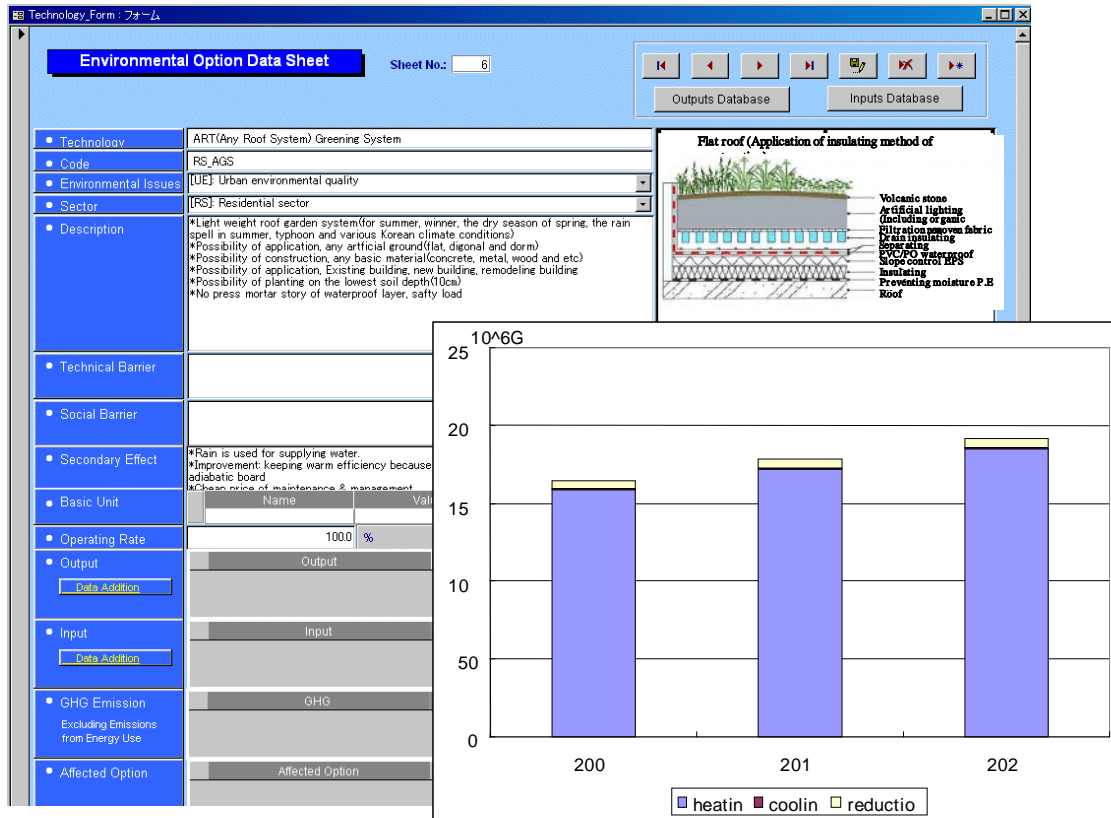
Technology_Form : フォーム

Environmental Option Data Sheet

Sheet No.: 6

Outputs Database

Inputs Database

Technology

ART(Any Roof System) Greening System

Code

RS_AGS

Environmental Issues

[UE]: Urban environmental quality

Sector

[RS]: Residential sector

Description

*Light weight roof garden system(for summer, winner, the dry season of spring, the rain spell in summer, typhoon and various Korean climate conditions)
*Possibility of application, any artficial ground(flat, digonal and dorm)
*Possibility of construction, any basic material(concrete, metal, wood and etc)
*Possibility of application, Existing building, new building, remodeling building
*Possibility of planting on the lowest soil depth(10cm)
*No press mortar story of waterproof layer, safty load

Flat roof (Application of insulating method of

Volcanic stone
Artificial lighting (including organic
Filtration nonwoven fabric
Drain insulating
Separating
PVC/PO waterproof
Slope control EPS
Insulating
Preventing moisture P.E
Roof

Technical Barrier

Social Barrier

Secondary Effect

*Rain is used for supplying water.
*Improvement: keeping warm efficiency because
adiabatic board
*Cheap price of maintenance & management

Basic Unit

Name

Valu

Operating Rate

100.0 %

Output

Data Addition

Output

Input

Data Addition

Input

GHG Emission

Excluding Emissions from Energy Use

GHG

Affected Option

Affected Option

10^6G

25

20

15

10

50

0

200

201

202

heatin coolin reductio